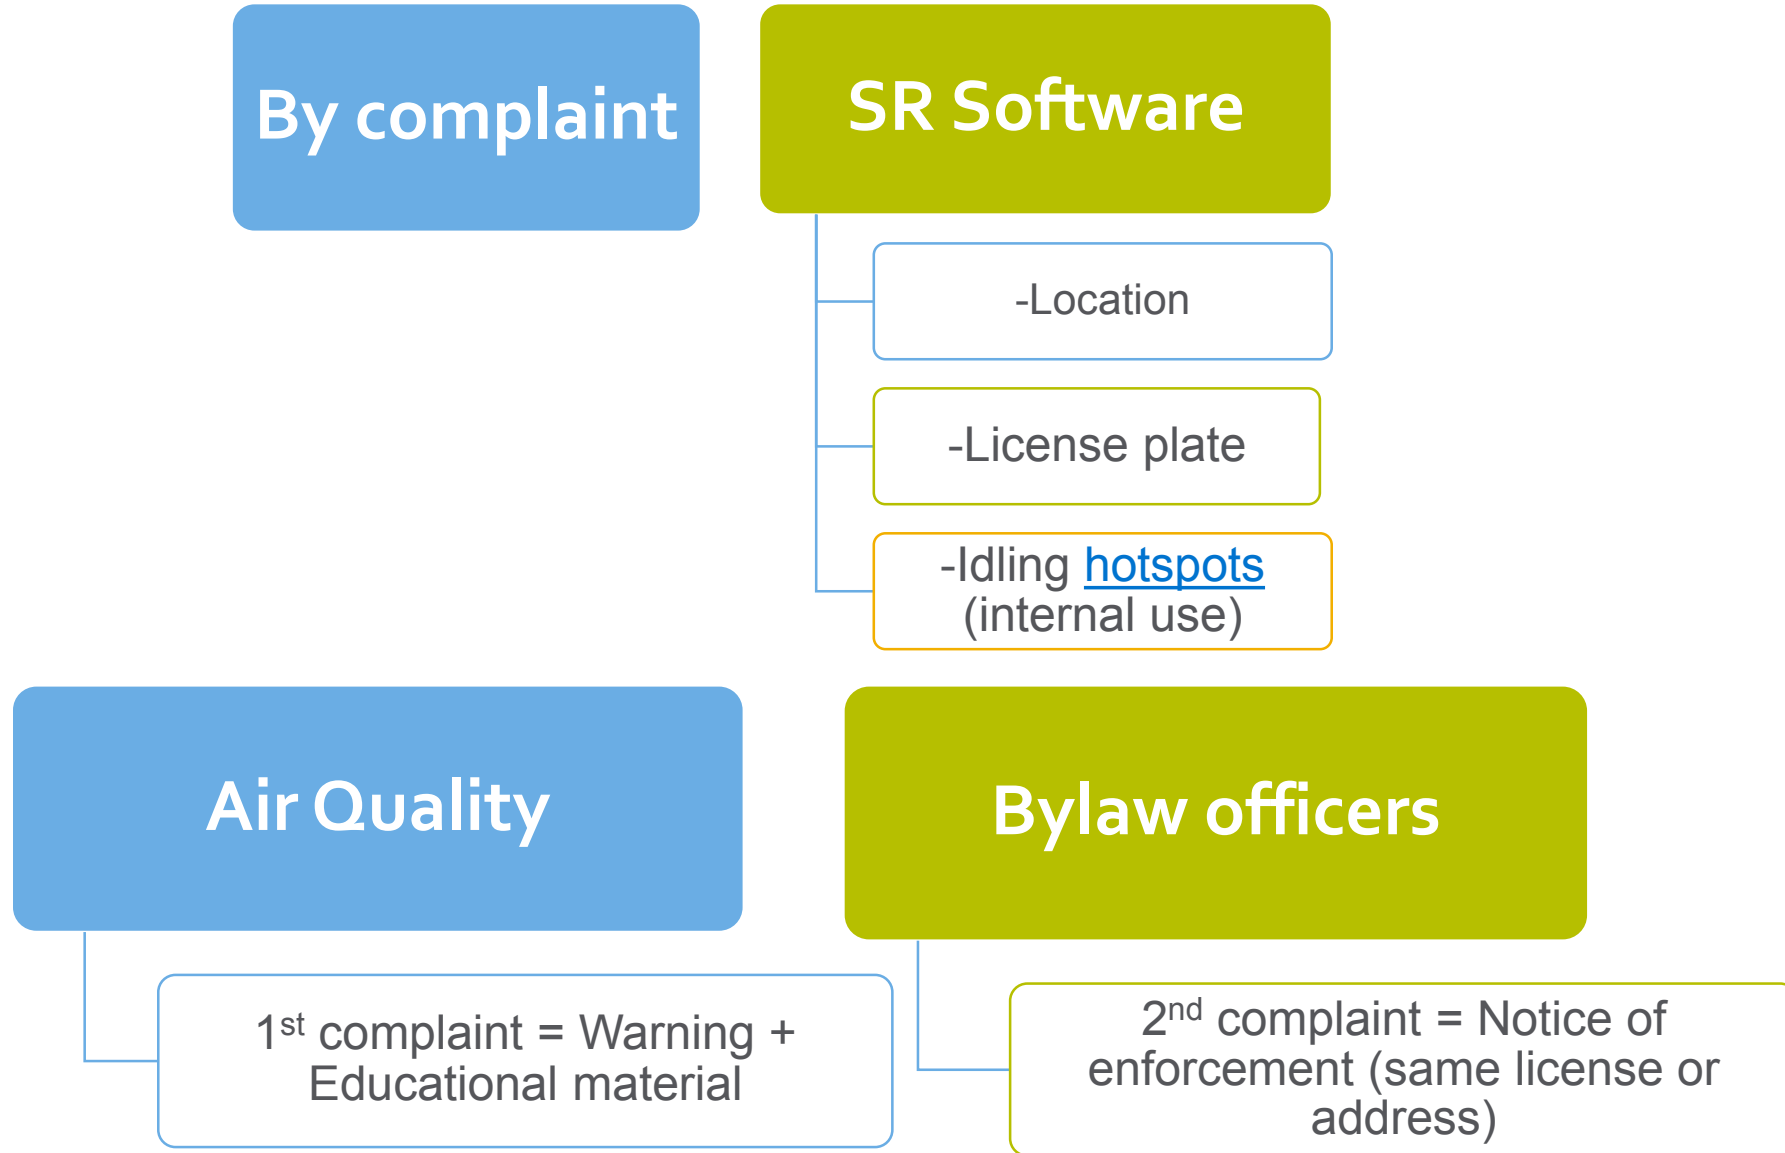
By complaint

SR Software

-Location

-License plate

-Idling hotspots (internal use)

Air Quality

Bylaw officers

1$^{st}$ complaint = Warning + Educational material

2$^{nd}$ complaint = Notice of enforcement (same license or address)